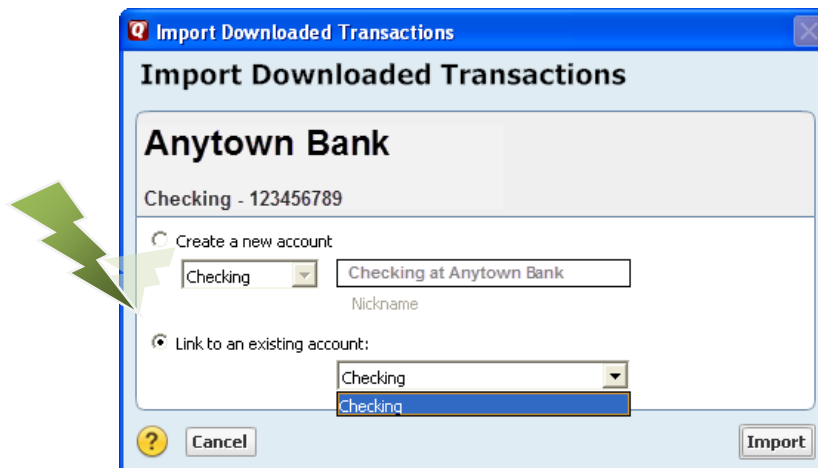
Q Import Downloaded Transactions

Import Downloaded Transactions

Anytown Bank

Checking - 123456789

Create a new account

Checking

Checking at Anytown Bank

Nickname

Link to an existing account:

Checking

Checking

?

Cancel

Import